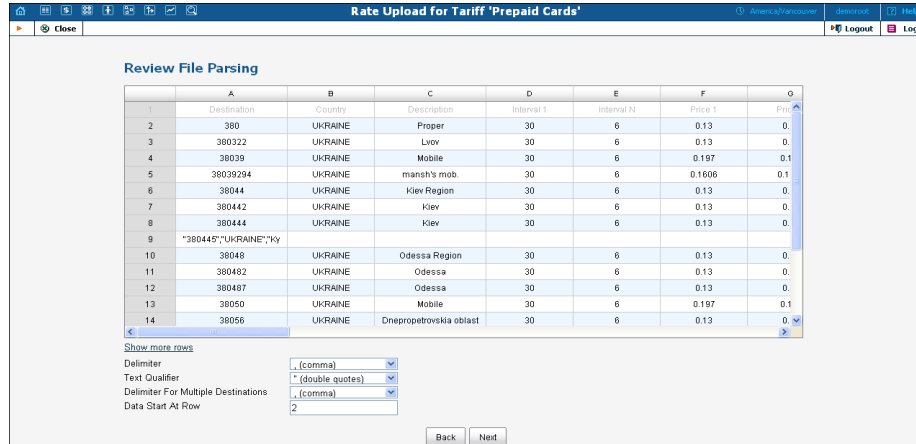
Rate Upload for Tariff 'Prepaid Cards'

America/Vancouver demoroot Help

Close

Logout Log

Review File Parsing

| | A | B | C | D | E | F | G |
|---|---|---|---|---|---|---|---|
| 1 | Destination | Country | Description | Interval 1 | Interval N | Price 1 | Pri |
| 2 | 380 | UKRAINE | Proper | 30 | 6 | 0.13 | 0. |
| 3 | 380322 | UKRAINE | Lvov | 30 | 6 | 0.13 | 0. |
| 4 | 380039 | UKRAINE | Mobile | 30 | 6 | 0.197 | 0.1 |
| 5 | 38039294 | UKRAINE | mansh's mob. | 30 | 6 | 0.1606 | 0.1 |
| 6 | 38044 | UKRAINE | Kiev Region | 30 | 6 | 0.13 | 0. |
| 7 | 380442 | UKRAINE | Kiev | 30 | 6 | 0.13 | 0. |
| 8 | 380444 | UKRAINE | Kiev | 30 | 6 | 0.13 | 0. |
| 9 | "380445","UKRAINE","Ky | | | | | | |
| 10 | 38048 | UKRAINE | Odessa Region | 30 | 6 | 0.13 | 0. |
| 11 | 380482 | UKRAINE | Odessa | 30 | 6 | 0.13 | 0. |
| 12 | 380487 | UKRAINE | Odessa | 30 | 6 | 0.13 | 0. |
| 13 | 38050 | UKRAINE | Mobile | 30 | 6 | 0.197 | 0.1 |
| 14 | 38056 | UKRAINE | Dnepropetrovskia oblast | 30 | 6 | 0.13 | 0. |

Show more rows

Delimiter , (comma)
Text Qualifier " (double quotes)
Delimiter For Multiple Destinations , (comma)
Data Start At Row 2

Back Next